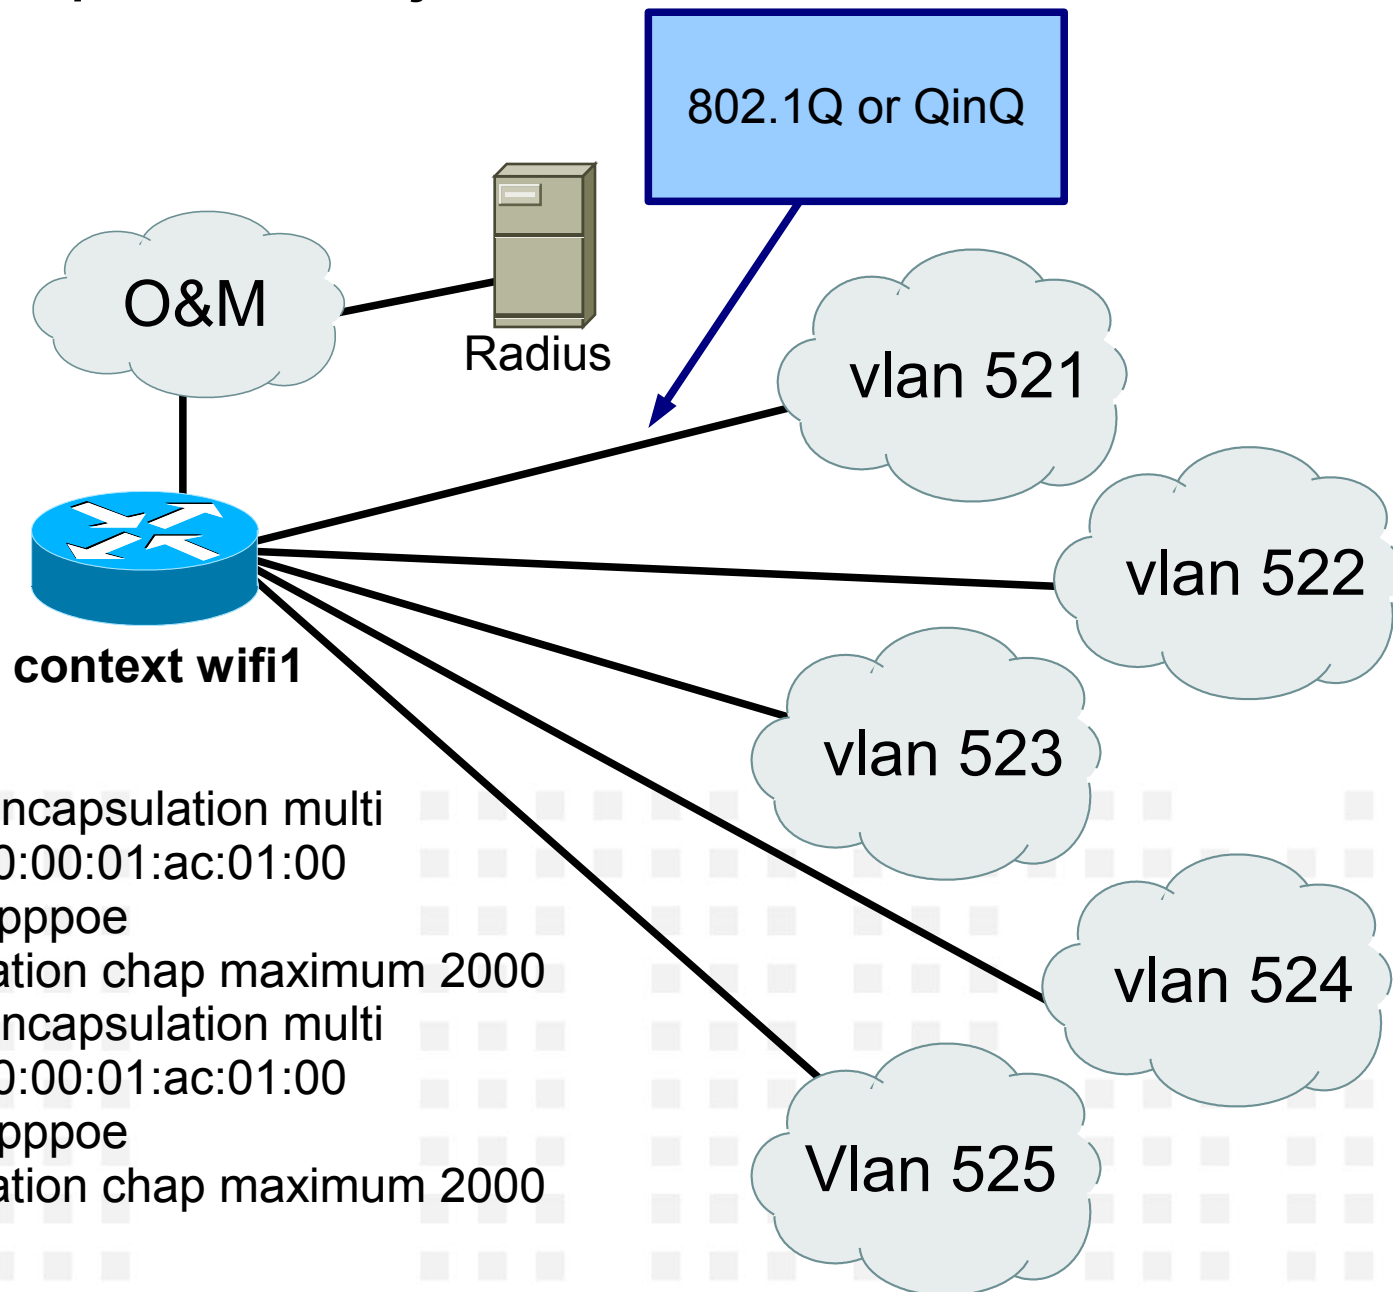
802.1Q or QinQ

O&M

Radius

vlan 521

vlan 522

vlan 523

vlan 524

Vlan 525

context wifi1

ncapsulation multi
0:00:01:ac:01:00
pppoe
ation chap maximum 2000
ncapsulation multi
0:00:01:ac:01:00
pppoe
ation chap maximum 2000